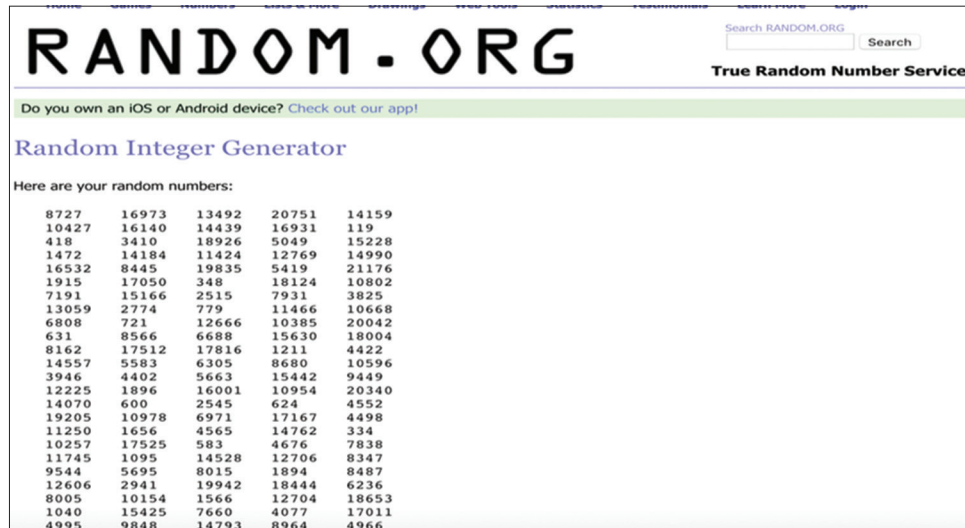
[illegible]

RANDOM.ORG

Search RANDOM.ORG
Search
True Random Number Service

Do you own an iOS or Android device? Check out our app!

Random Integer Generator

Here are your random numbers:

| | | | | |
|---|---|---|---|---|
| 8727 | 16973 | 13492 | 20751 | 14159 |
| 10427 | 16140 | 14439 | 16931 | 119 |
| 418 | 3410 | 18926 | 5049 | 15228 |
| 1472 | 14184 | 11424 | 12769 | 14990 |
| 16532 | 8445 | 19835 | 5419 | 21176 |
| 1915 | 17050 | 348 | 18124 | 10802 |
| 7191 | 15166 | 2515 | 7931 | 3825 |
| 13059 | 2774 | 779 | 11466 | 10668 |
| 6808 | 721 | 12666 | 10385 | 20042 |
| 631 | 8566 | 6688 | 15630 | 18004 |
| 8162 | 17512 | 17816 | 1211 | 4422 |
| 14557 | 5583 | 6305 | 8680 | 10596 |
| 3946 | 4402 | 5663 | 15442 | 9449 |
| 12225 | 1896 | 16001 | 10954 | 20340 |
| 14070 | 600 | 2545 | 624 | 4552 |
| 19205 | 10978 | 6971 | 17167 | 4498 |
| 11250 | 1656 | 4565 | 14762 | 334 |
| 10257 | 17525 | 583 | 4676 | 7838 |
| 11745 | 1095 | 14528 | 12706 | 8347 |
| 9544 | 5695 | 8015 | 1894 | 8487 |
| 12606 | 2941 | 19942 | 18444 | 6236 |
| 8005 | 10154 | 1566 | 12704 | 18653 |
| 1040 | 15425 | 7660 | 4077 | 17011 |
| 4995 | 9848 | 14793 | 8964 | 4966 |